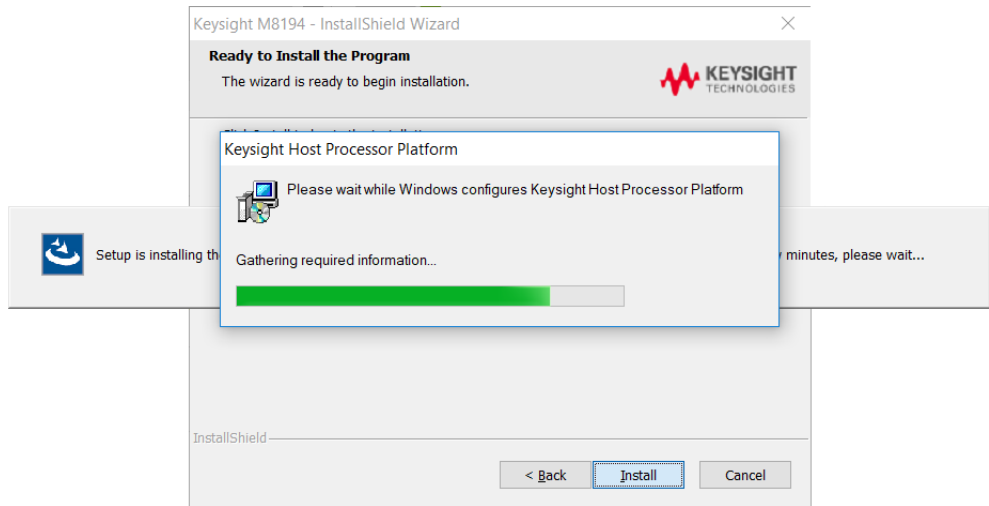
Keysight M8194 - InstallShield Wizard

Ready to Install the Program

The wizard is ready to begin installation.

KEYSIGHT
TECHNOLOGIES

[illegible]

Keysight Host Processor Platform

Please wait while Windows configures Keysight Host Processor Platform

Setup is installing th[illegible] minutes, please wait...

Gathering required information...

InstallShield

< Back

Install

Cancel